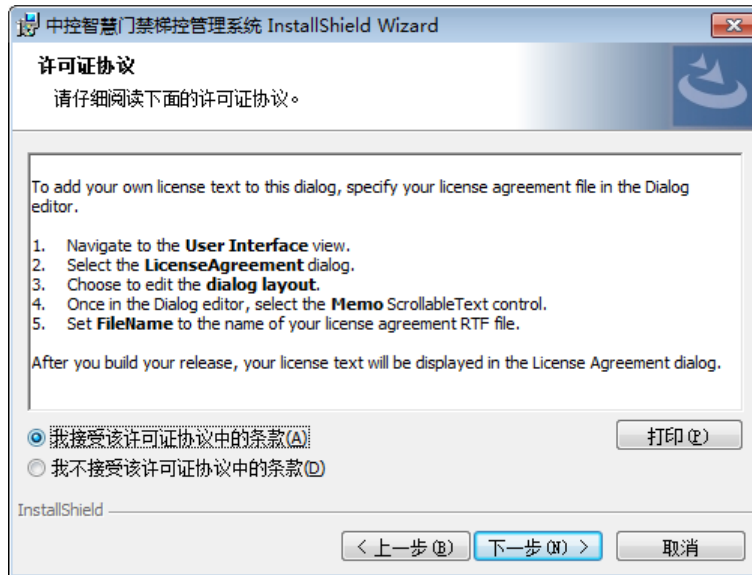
中控智慧门禁梯控管理系统 InstallShield Wizard

许可证协议

请仔细阅读下面的许可证协议。

To add your own license text to this dialog, specify your license agreement file in the Dialog editor.

1. Navigate to the **User Interface** view.
2. Select the **LicenseAgreement** dialog.
3. Choose to edit the **dialog layout**.
4. Once in the Dialog editor, select the **Memo** ScrollableText control.
5. Set **FileName** to the name of your license agreement RTF file.

After you build your release, your license text will be displayed in the License Agreement dialog.

我接受该许可证协议中的条款(A)

我不接受该许可证协议中的条款(D)

打印(P)

InstallShield

< 上一步(B)

下一步(N) >

取消